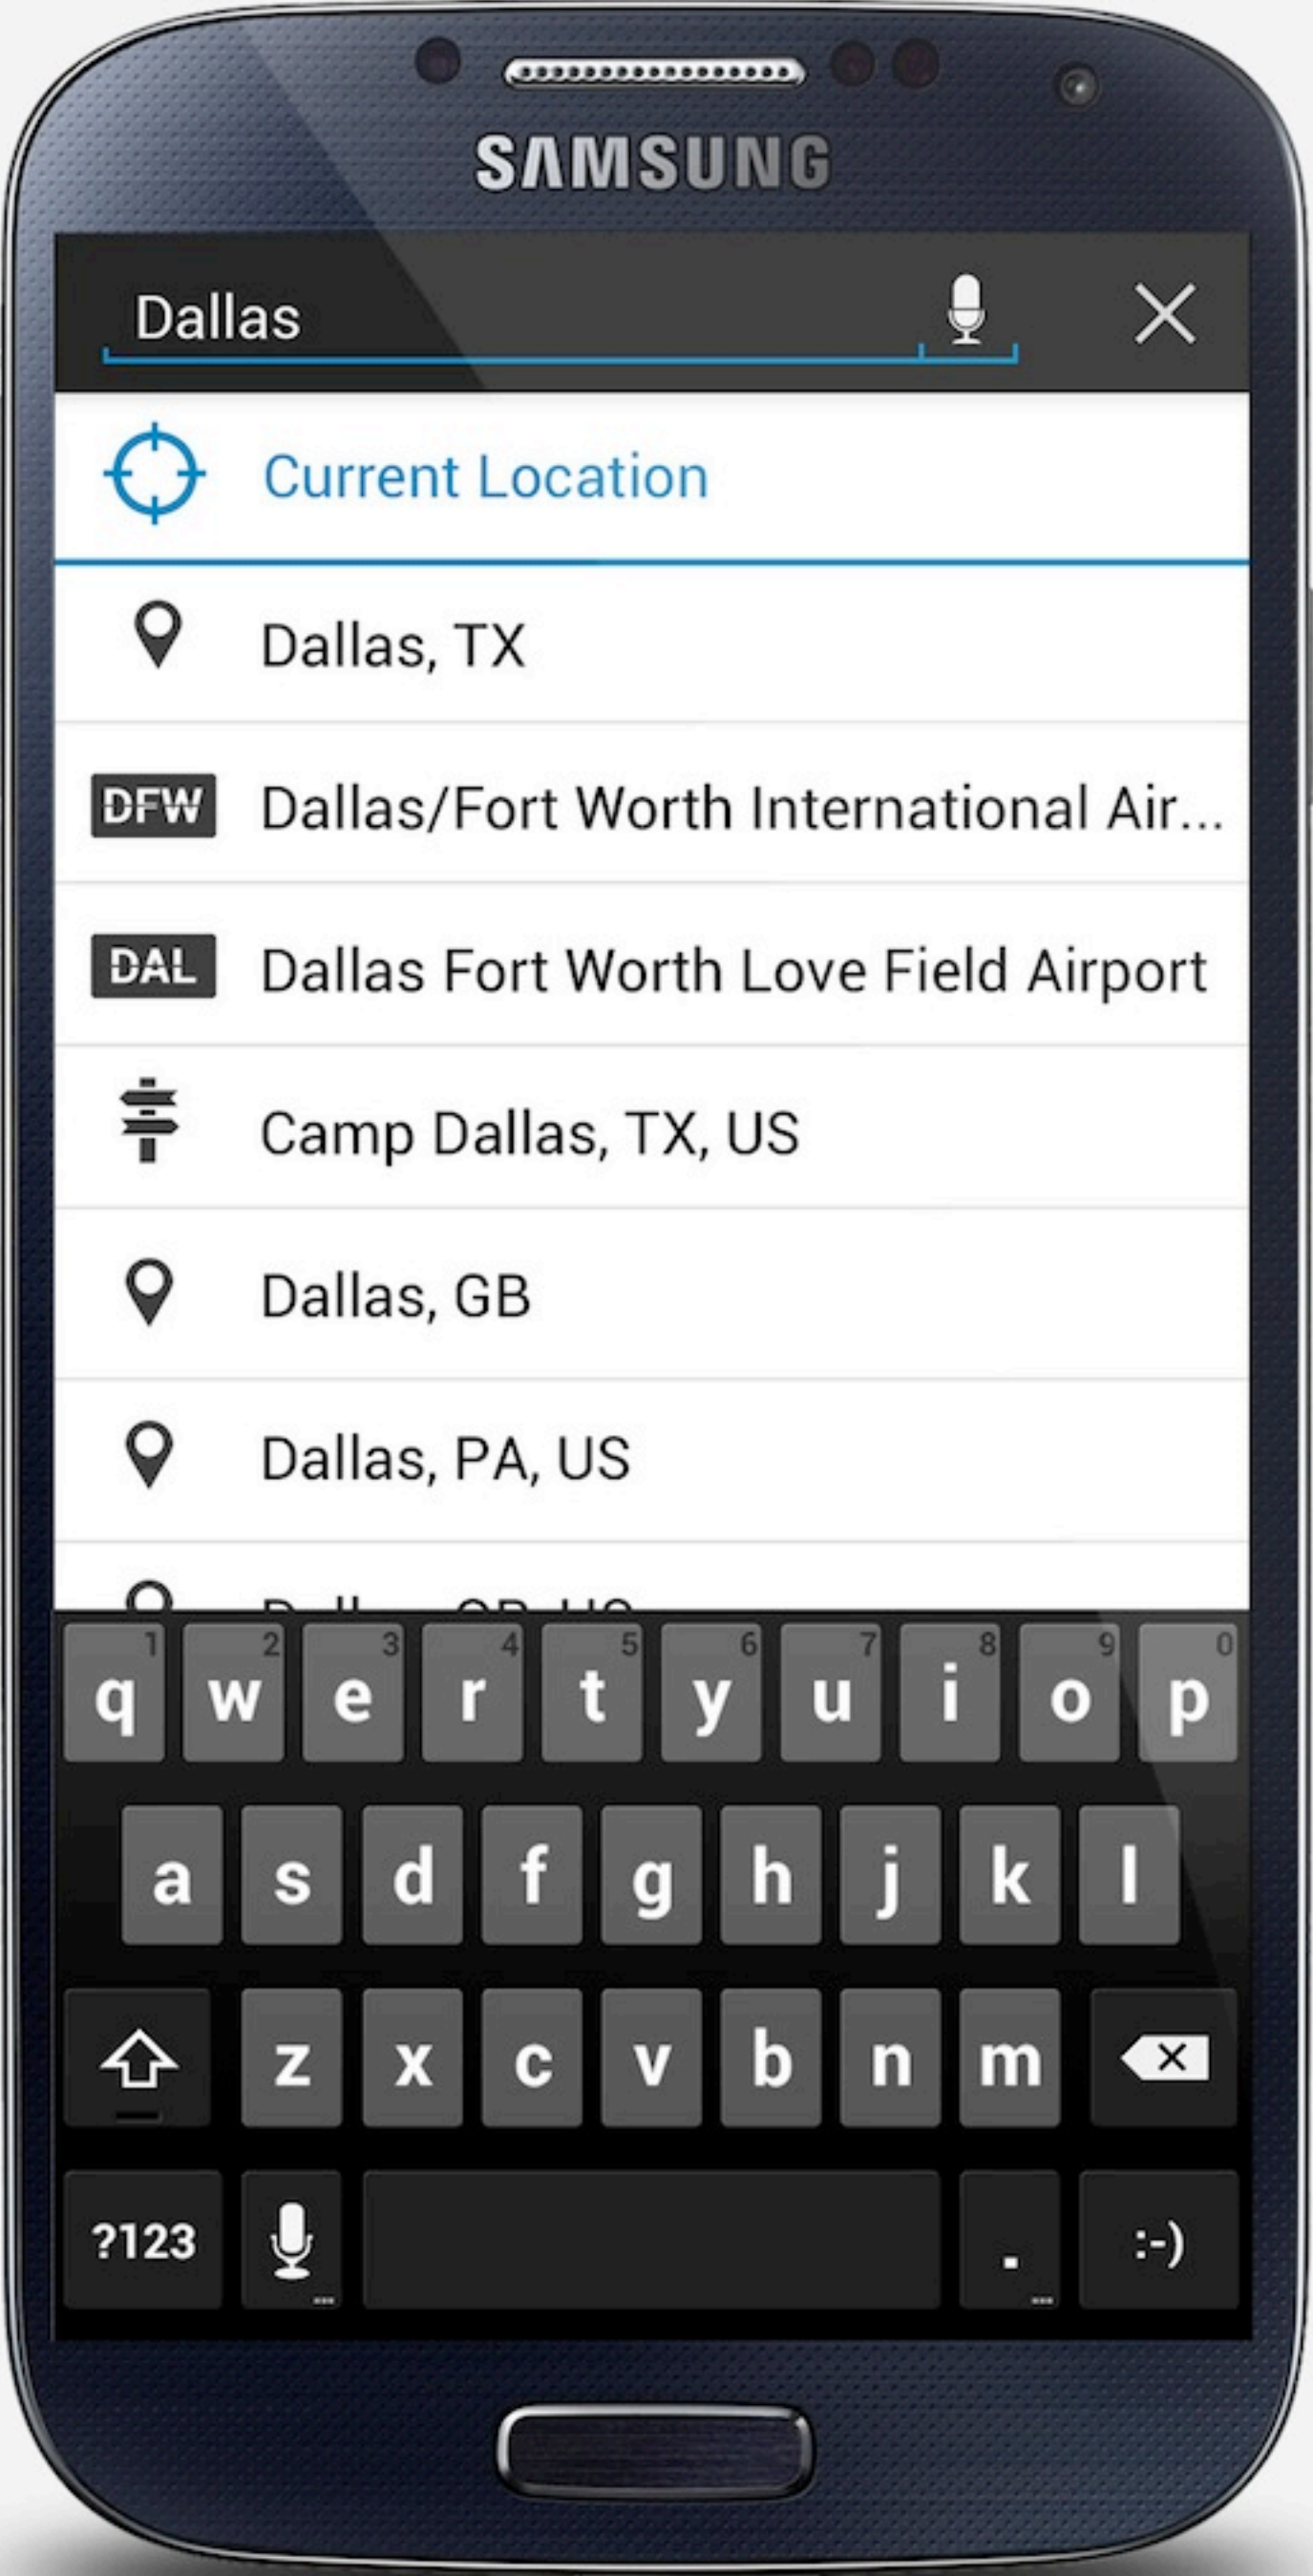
SAMSUNG

Dallas

Current Location

Dallas, TX

DFW Dallas/Fort Worth International Air...

DAL Dallas Fort Worth Love Field Airport

Camp Dallas, TX, US

Dallas, GB

Dallas, PA, US

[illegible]

1 q 2 w 3 e 4 r 5 t 6 y 7 u 8 i 9 o 0 p
a s d f g h j k l
z x c v b n m
?123 . :-)